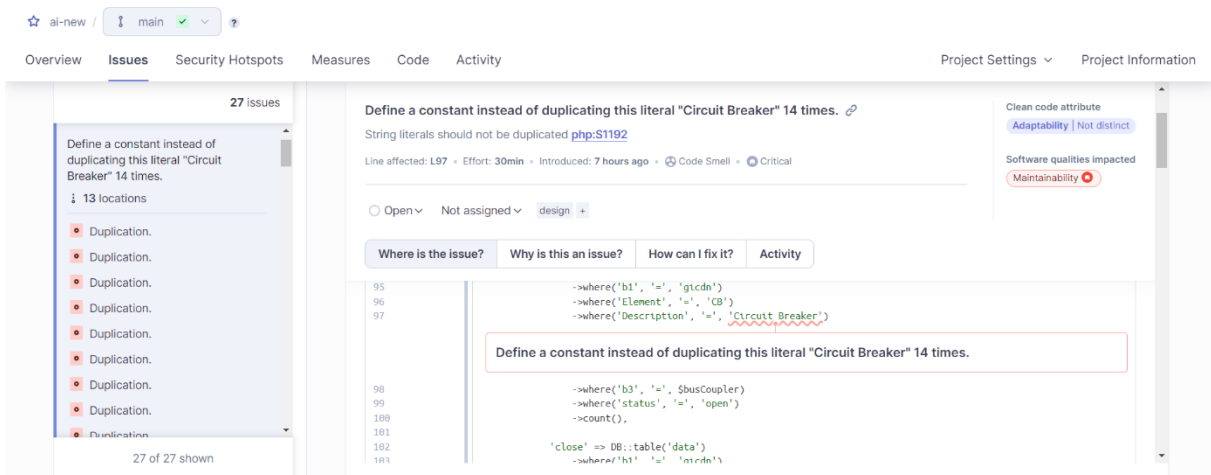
ai-new / main ?

Overview Issues Security Hotspots Measures Code Activity Project Settings Project Information

27 issues

Define a constant instead of duplicating this literal "Circuit Breaker" 14 times.

13 locations

Duplication.
Duplication.
Duplication.
Duplication.
Duplication.
Duplication.
Duplication.
Duplication.
Duplication.

27 of 27 shown

Define a constant instead of duplicating this literal "Circuit Breaker" 14 times.

String literals should not be duplicated php:S1192

Line affected: L97 • Effort: 30min • Introduced: 7 hours ago • Code Smell • Critical

Clean code attribute
Adaptability | Not distinct

Software qualities impacted
Maintainability

Open Not assigned design +

Where is the issue? Why is this an issue? How can I fix it? Activity

95 ->where('b1', '=', 'gicdn')
96 ->where('Element', '=', 'CB')
97 ->where('Description', '=', 'Circuit Breaker')

Define a constant instead of duplicating this literal "Circuit Breaker" 14 times.

98 ->where('b3', '=', $busCoupler)
99 ->where('status', '=', 'open')
100 ->count(),
101
102 'close' => DB::table('data')
103 ->where('b1', '=', 'gicdn')